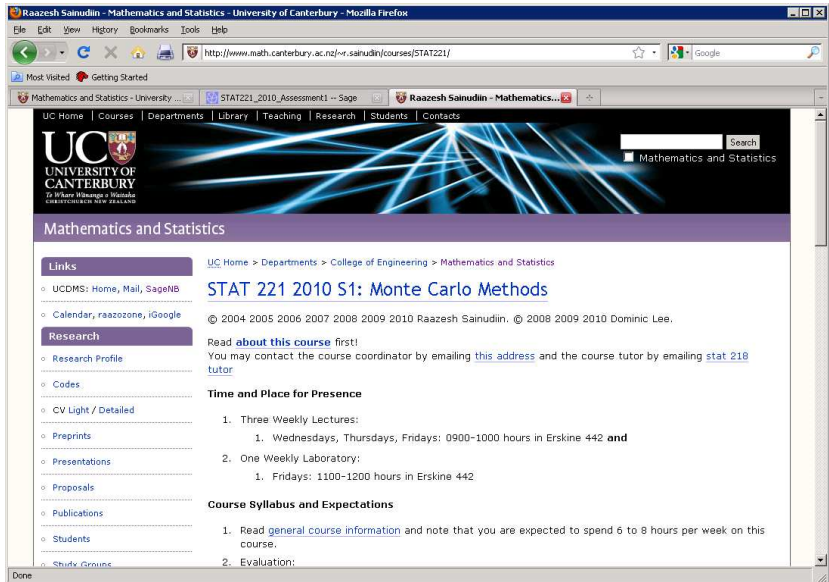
Raazesh Sainudiin - Mathematics and Statistics - University of Canterbury - Mozilla Firefox

File Edit View History Bookmarks Tools Help

http://www.math.canterbury.ac.nz/~r.sainudiin/courses/STAT221/

Google

Most Visited Getting Started

Mathematics and Statistics - University ... | STAT221_2010_Assessment1 -- Sage | Raazesh Sainudiin - Mathematics...

UC Home | Courses | Departments | Library | Teaching | Research | Students | Contacts

UC UNIVERSITY OF CANTERBURY Te Whare Wānanga o Waitaha CHRISTCHURCH NEW ZEALAND

Search

Mathematics and Statistics

Mathematics and Statistics

Links

UCDMS: Home, Mail, SageNB

Calendar, raazozone, iGoogle

Research

Research Profile

Codes

CV Light / Detailed

Preprints

Presentations

Proposals

Publications

Students

Study Groups

UC Home > Departments > College of Engineering > Mathematics and Statistics

STAT 221 2010 S1: Monte Carlo Methods

© 2004 2005 2006 2007 2008 2009 2010 Raazesh Sainudiin. © 2008 2009 2010 Dominic Lee.

Read about this course first!
You may contact the course coordinator by emailing this address and the course tutor by emailing stat 218 tutor

Time and Place for Presence

1. Three Weekly Lectures:
   1. Wednesdays, Thursdays, Fridays: 0900-1000 hours in Erskine 442 and
2. One Weekly Laboratory:
   1. Fridays: 1100-1200 hours in Erskine 442

Course Syllabus and Expectations

1. Read general course information and note that you are expected to spend 6 to 8 hours per week on this course.
2. Evaluation:

Done